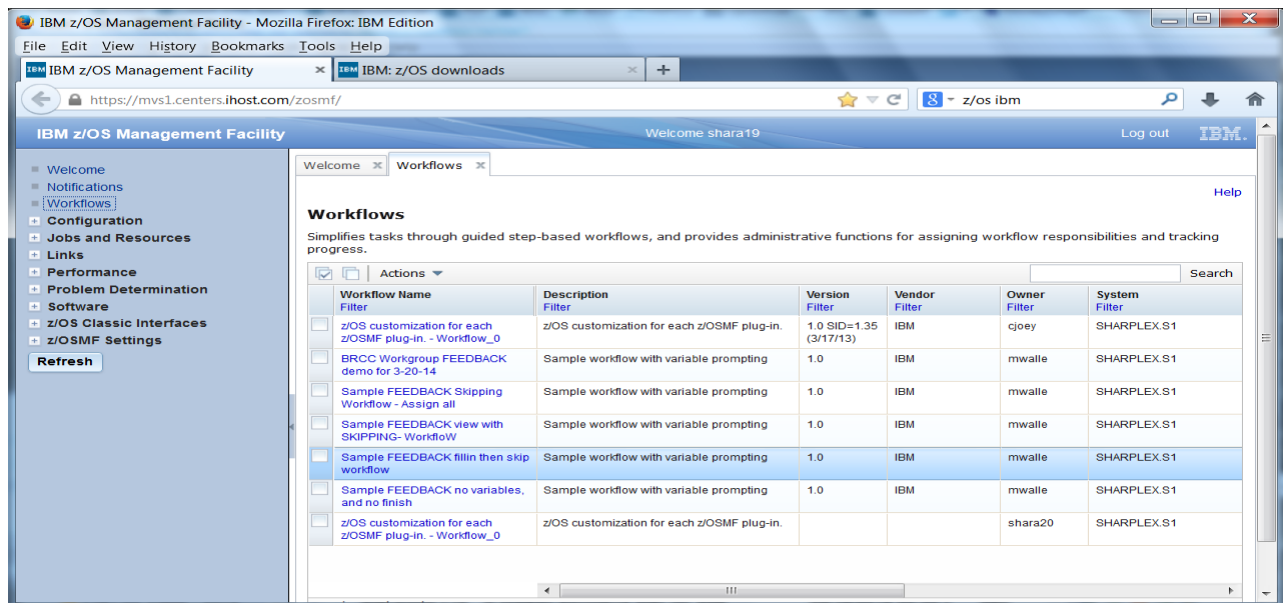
IBM z/OS Management Facility - Mozilla Firefox: IBM Edition

File Edit View History Bookmarks Tools Help

IBM z/OS Management Facility × IBM: z/OS downloads × +

https://mvs1.centers.ihost.com/zosmf/

z/os ibm

IBM z/OS Management Facility Welcome shara19 Log out IBM.

Welcome
Notifications
Workflows
Configuration
Jobs and Resources
Links
Performance
Problem Determination
Software
z/OS Classic Interfaces
z/OSMF Settings
Refresh

Welcome × Workflows ×

Help

Workflows

Simplifies tasks through guided step-based workflows, and provides administrative functions for assigning workflow responsibilities and tracking progress.

Actions Search

| | Workflow Name Filter | Description Filter | Version Filter | Vendor Filter | Owner Filter | System Filter |
|---|---|---|---|---|---|---|
| | z/OS customization for each z/OSMF plug-in. - Workflow_0 | z/OS customization for each z/OSMF plug-in. | 1.0 SID=1.35 (3/17/13) | IBM | cjoey | SHARPLEX.S1 |
| | BRCC Workgroup FEEDBACK demo for 3-20-14 | Sample workflow with variable prompting | 1.0 | IBM | mwalle | SHARPLEX.S1 |
| | Sample FEEDBACK Skipping Workflow - Assign all | Sample workflow with variable prompting | 1.0 | IBM | mwalle | SHARPLEX.S1 |
| | Sample FEEDBACK view with SKIPPING- WorkfloW | Sample workflow with variable prompting | 1.0 | IBM | mwalle | SHARPLEX.S1 |
| | Sample FEEDBACK fillin then skip workflow | Sample workflow with variable prompting | 1.0 | IBM | mwalle | SHARPLEX.S1 |
| | Sample FEEDBACK no variables, and no finish | Sample workflow with variable prompting | 1.0 | IBM | mwalle | SHARPLEX.S1 |
| | z/OS customization for each z/OSMF plug-in. - Workflow_0 | z/OS customization for each z/OSMF plug-in. | | | shara20 | SHARPLEX.S1 |